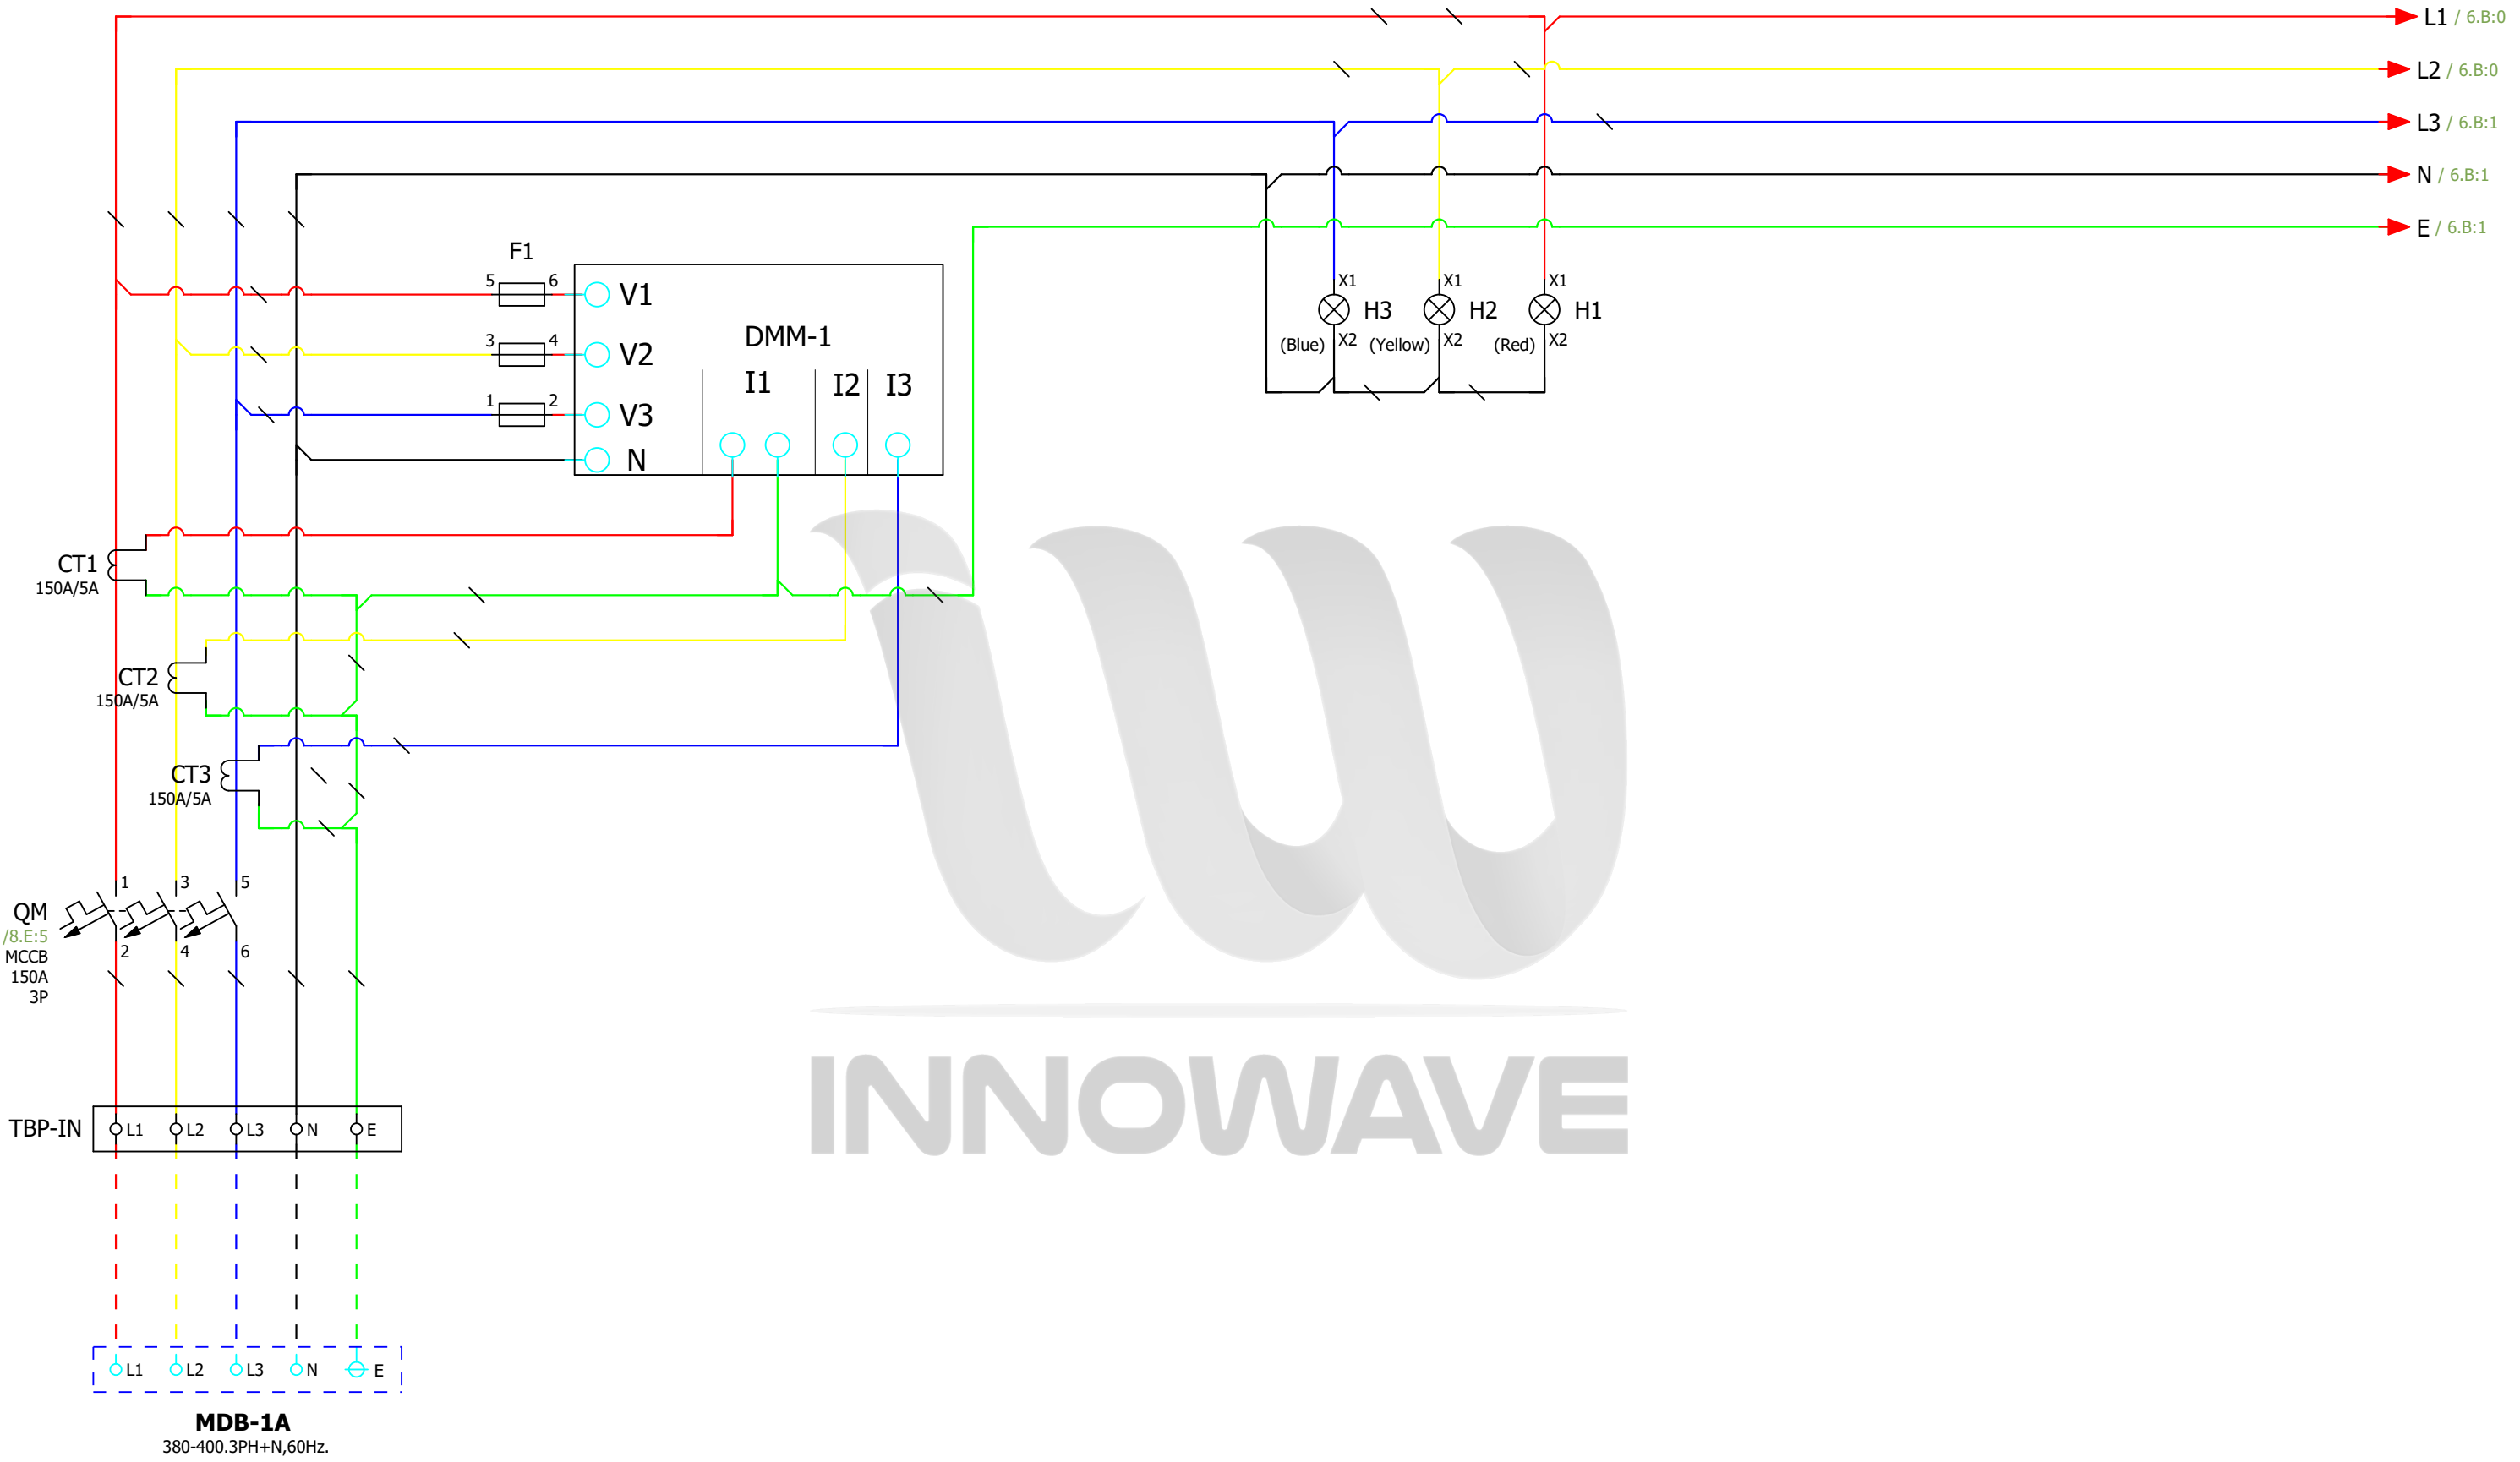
L1 / 6.B:0
L2 / 6.B:0
L3 / 6.B:1
N / 6.B:1
E / 6.B:1

F1
5 6
3 4
1 2
V1
V2
V3
N
DMM-1
I1
I2
I3

X1
H3
(Blue)
X2
X1
H2
(Yellow)
X2
X1
H1
(Red)
X2

CT1
150A/5A
CT2
150A/5A
CT3
150A/5A

1 3 5
QM
/8.E:5
MCCB
150A
3P
2 4 6

TBP-IN
L1 L2 L3 N E

INNOWAVE

L1 L2 L3 N E
MDB-1A
380-400.3PH+N,60Hz.